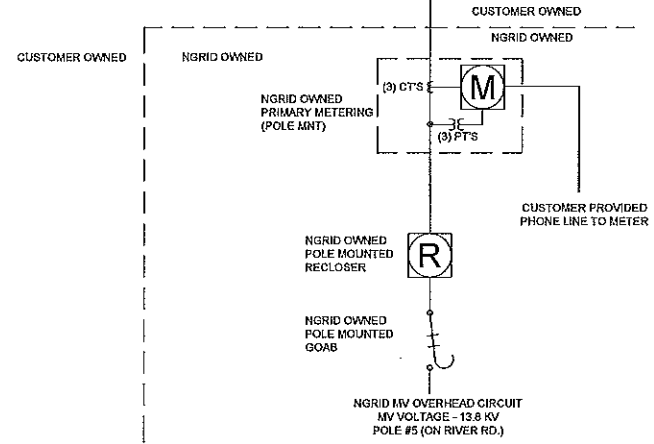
CUSTOMER OWNED

NGRID OWNED

CUSTOMER OWNED

NGRID OWNED

NGRID OWNED PRIMARY METERING (POLE MNT)

(3) CT'S

M

(3) PT'S

CUSTOMER PROVIDED PHONE LINE TO METER

NGRID OWNED POLE MOUNTED RECLOSER

R

NGRID OWNED POLE MOUNTED GOAB

NGRID MV OVERHEAD CIRCUIT MV VOLTAGE - 13.8 KV POLE #5 (ON RIVER RD.)